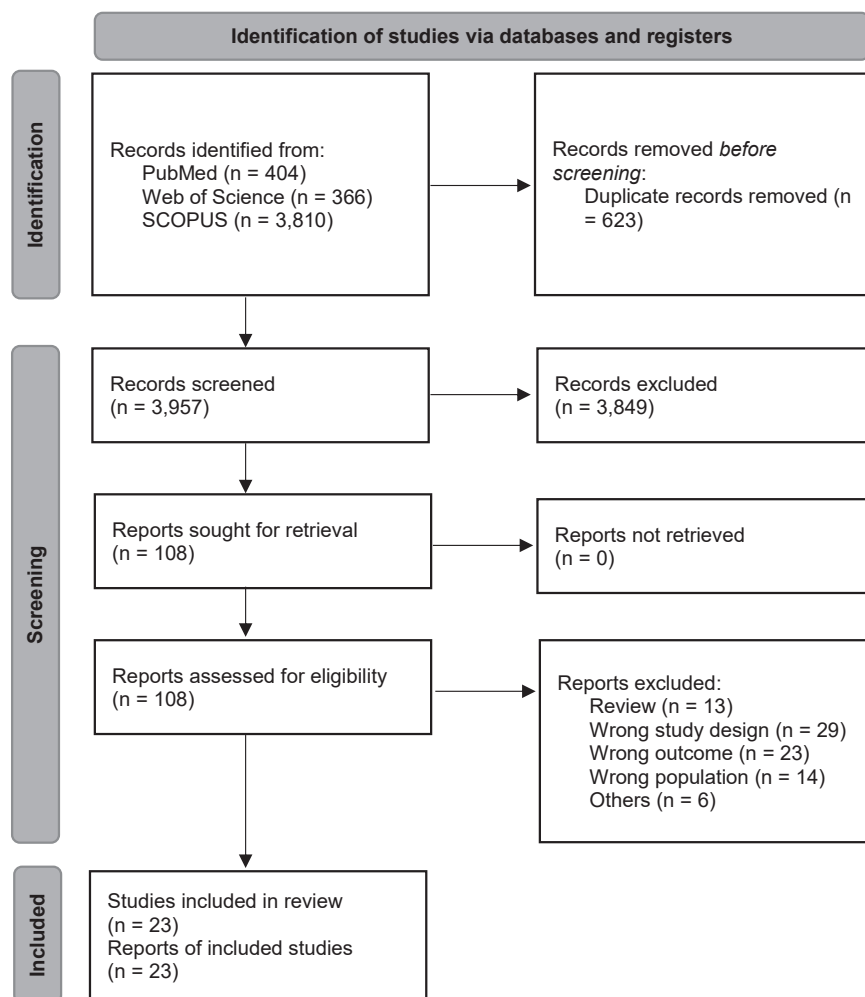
Identification of studies via databases and registers

Identification

Records identified from:
PubMed (n = 404)
Web of Science (n = 366)
SCOPUS (n = 3,810)

Records removed *before screening*:
Duplicate records removed (n = 623)

Screening

Records screened
(n = 3,957)

Records excluded
(n = 3,849)

Reports sought for retrieval
(n = 108)

Reports not retrieved
(n = 0)

Reports assessed for eligibility
(n = 108)

Reports excluded:
Review (n = 13)
Wrong study design (n = 29)
Wrong outcome (n = 23)
Wrong population (n = 14)
Others (n = 6)

Included

Studies included in review
(n = 23)
Reports of included studies
(n = 23)